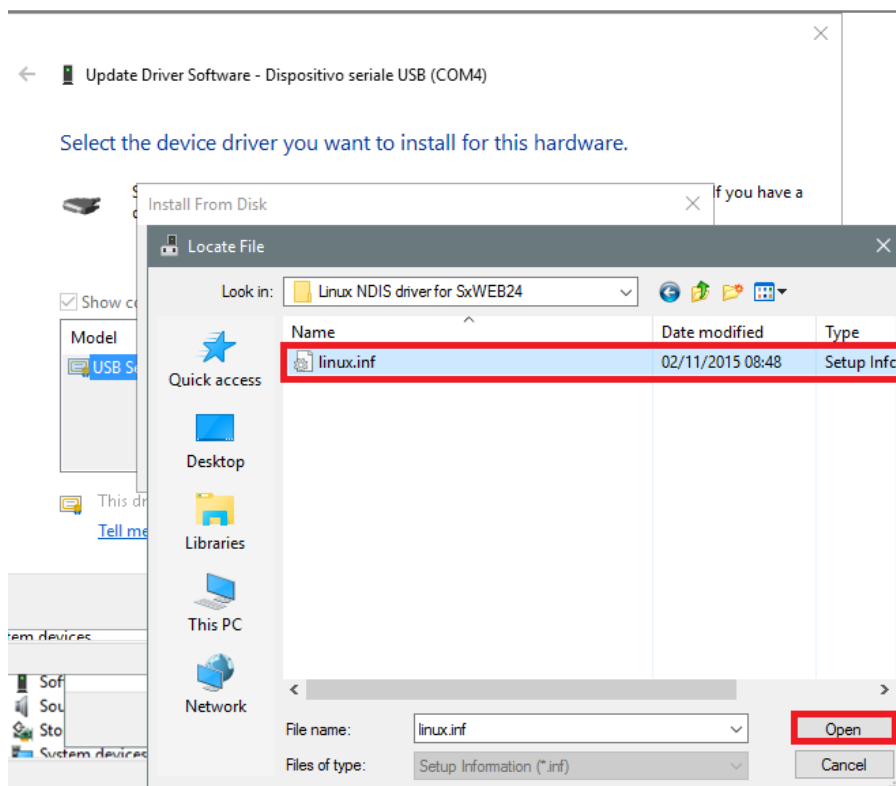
Update Driver Software - Dispositivo seriale USB (COM4)

Select the device driver you want to install for this hardware.

S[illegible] f you have a c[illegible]

Install From Disk

Locate File

Show co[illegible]

Model

USB Se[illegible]

This dr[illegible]

Tell me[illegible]

tem devices

Sof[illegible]

Sou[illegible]

Sto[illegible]

System devices

Look in: Linux NDIS driver for SxWEB24

Quick access

Desktop

Libraries

This PC

Network

| Name | Date modified | Type |
|---|---|---|
| linux.inf | 02/11/2015 08:48 | Setup Infc |

File name: linux.inf

Files of type: Setup Information (*.inf)

Open

Cancel